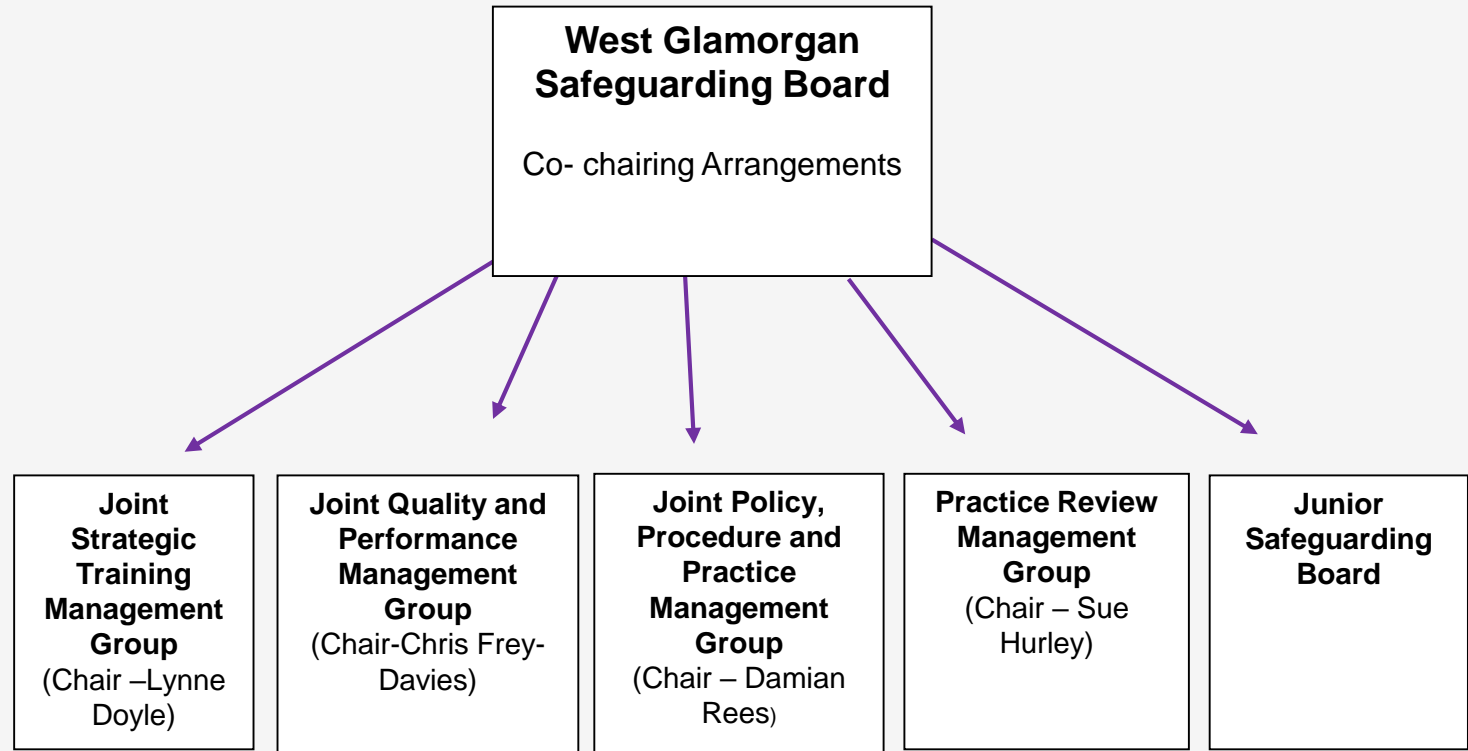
West Glamorgan Safeguarding Board

Co- chairing Arrangements

Joint Strategic Training Management Group
(Chair –Lynne Doyle)

Joint Quality and Performance Management Group
(Chair-Chris Frey-Davies)

Joint Policy, Procedure and Practice Management Group
(Chair – Damian Rees)

Practice Review Management Group
(Chair – Sue Hurley)

Junior Safeguarding Board